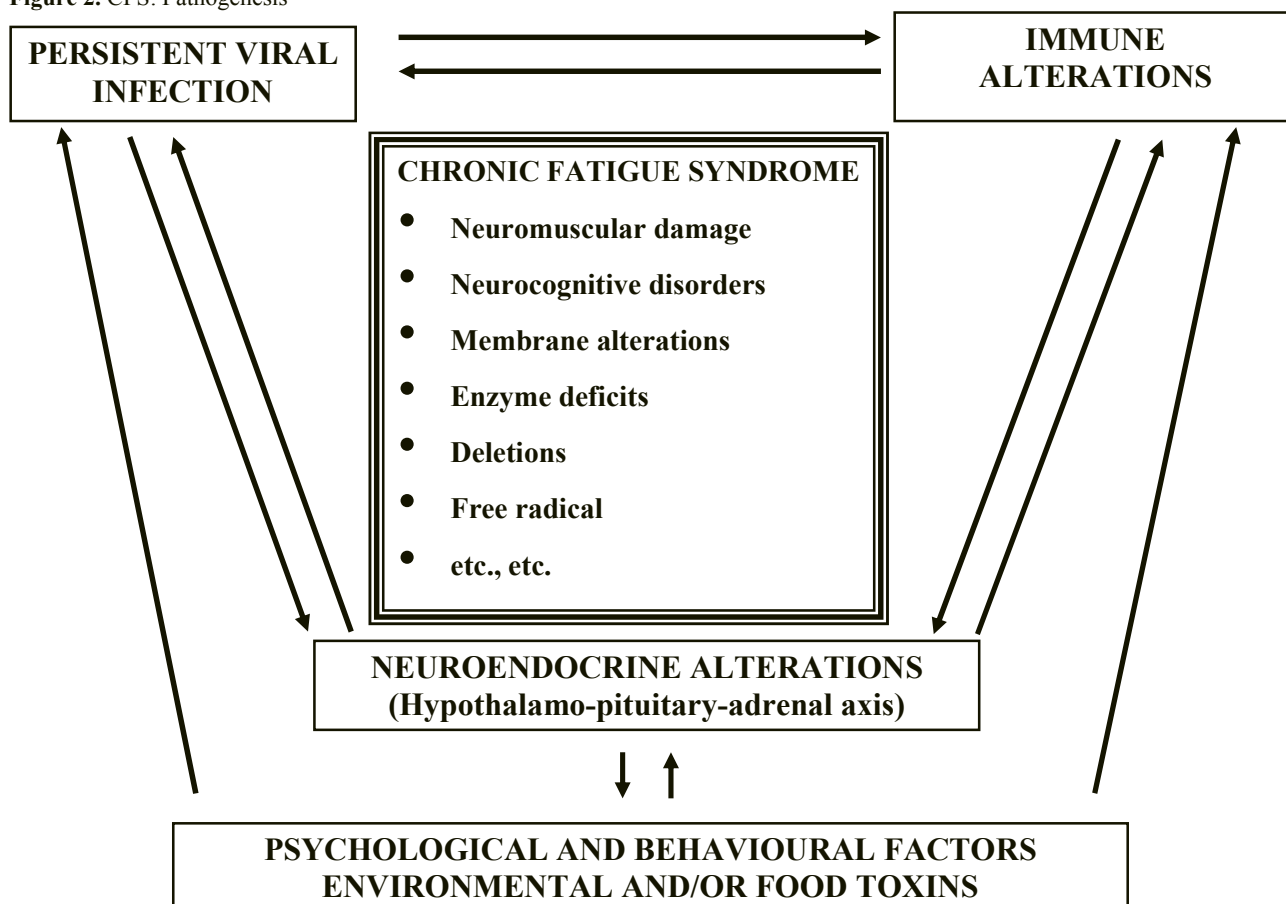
Figure 2. CFS: Pathogenesis

PERSISTENT VIRAL INFECTION

IMMUNE ALTERATIONS

CHRONIC FATIGUE SYNDROME

- Neuromuscular damage
- Neurocognitive disorders
- Membrane alterations
- Enzyme deficits
- Deletions
- Free radical
- etc., etc.

NEUROENDOCRINE ALTERATIONS (Hypothalamo-pituitary-adrenal axis)

PSYCHOLOGICAL AND BEHAVIOURAL FACTORS
ENVIRONMENTAL AND/OR FOOD TOXINS